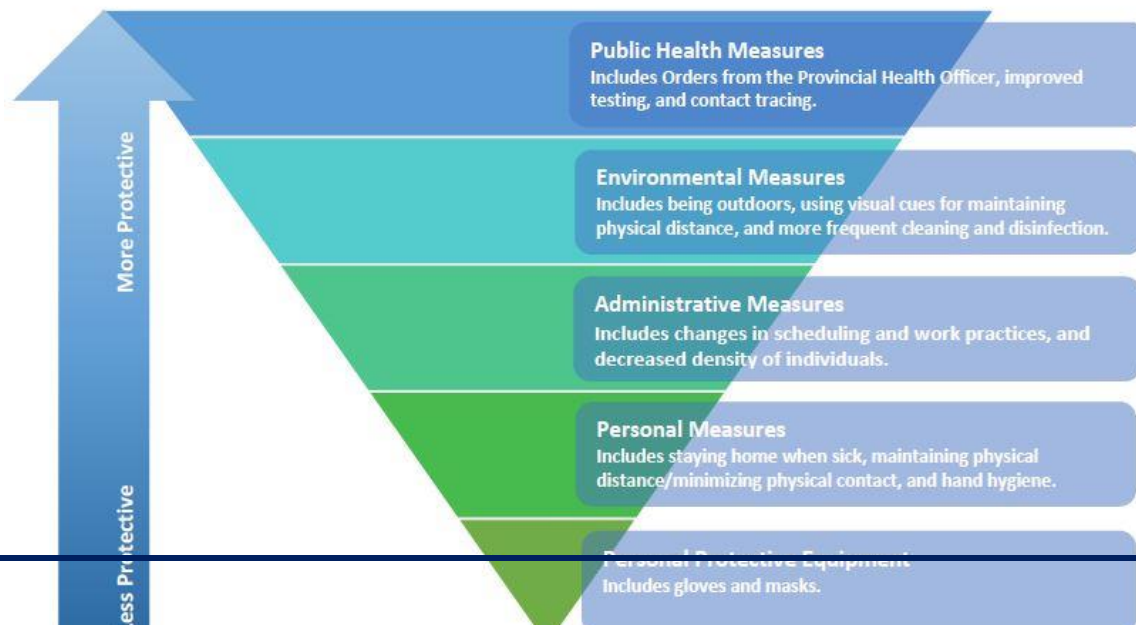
More Protective

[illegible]ess Protective

Public Health Measures
Includes Orders from the Provincial Health Officer, improved testing, and contact tracing.

Environmental Measures
Includes being outdoors, using visual cues for maintaining physical distance, and more frequent cleaning and disinfection.

Administrative Measures
Includes changes in scheduling and work practices, and decreased density of individuals.

Personal Measures
Includes staying home when sick, maintaining physical distance/minimizing physical contact, and hand hygiene.

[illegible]
Includes gloves and masks.